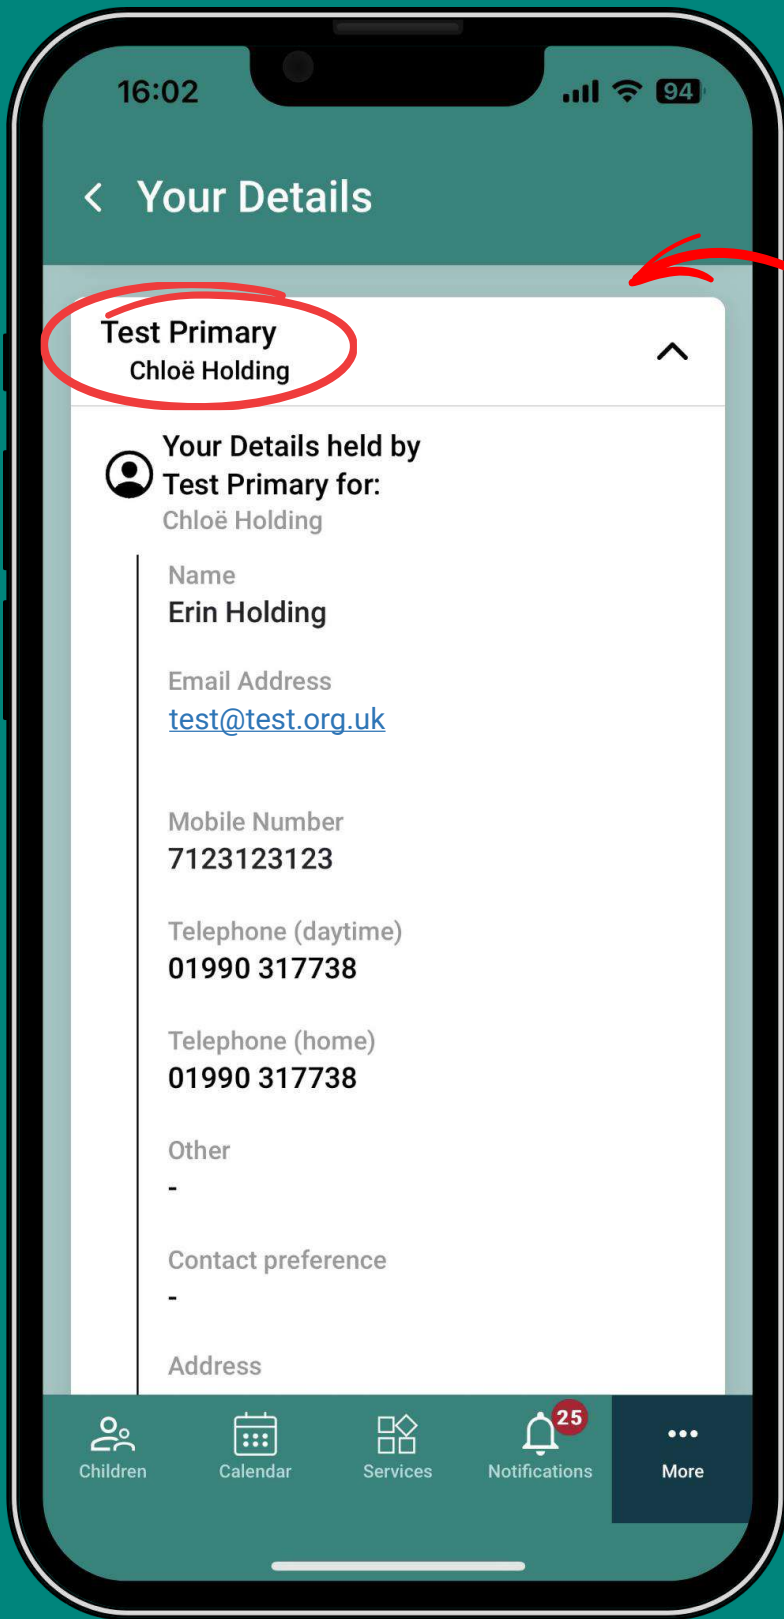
16:02

94

Your Details

Test Primary
Chloë Holding

Your Details held by Test Primary for:
Chloë Holding

Name
Erin Holding

Email Address
test@test.org.uk

Mobile Number
7123123123

Telephone (daytime)
01990 317738

Telephone (home)
01990 317738

Other
-

Contact preference
-

Address

Children
Calendar
Services
25
Notifications
More